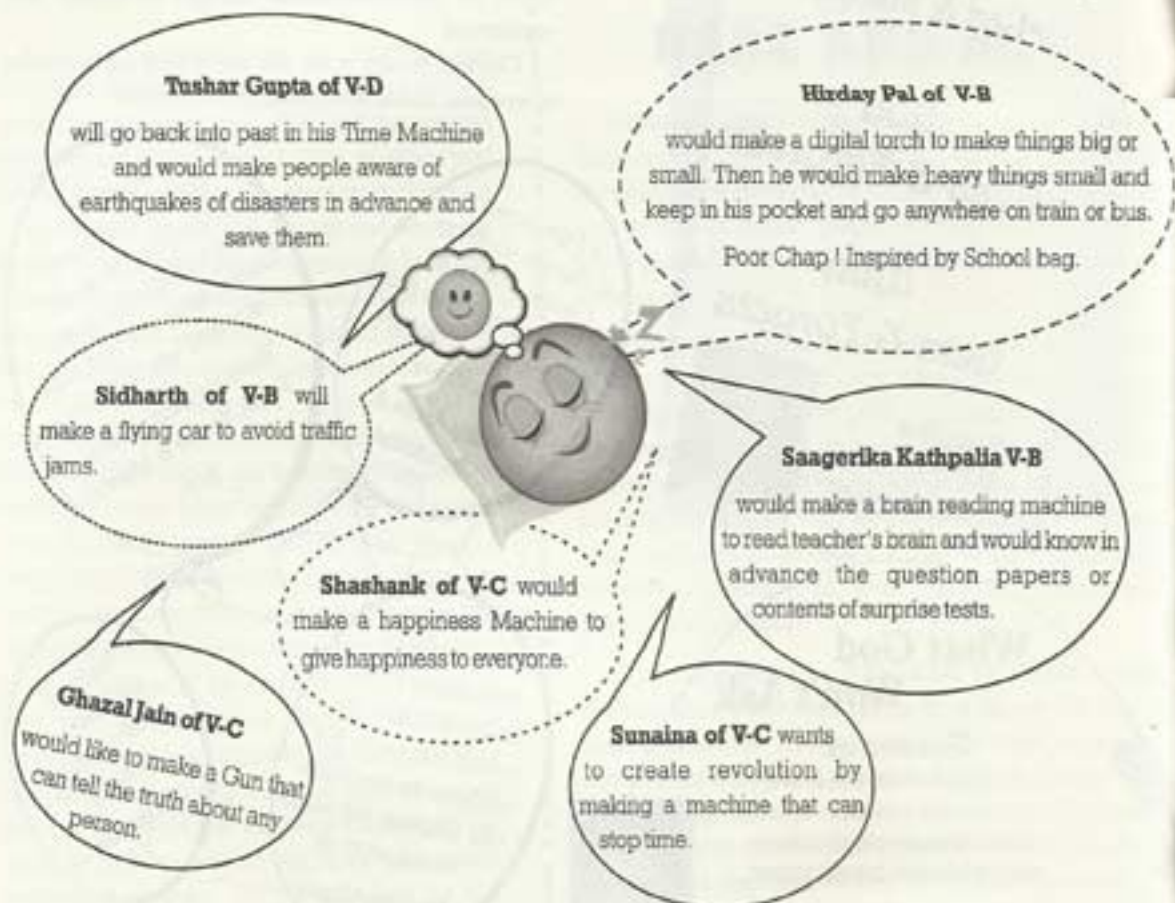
Tushar Gupta of V-D

will go back into past in his Time Machine and would make people aware of earthquakes of disasters in advance and save them.

Hirday Pal of V-B

would make a digital torch to make things big or small. Then he would make heavy things small and keep in his pocket and go anywhere on train or bus.

Poor Chap ! Inspired by School bag.

Sidharth of V-B will make a flying car to avoid traffic jams.

Saagerika Kathpalia V-B

would make a brain reading machine to read teacher's brain and would know in advance the question papers or contents of surprise tests.

Shashank of V-C would make a happiness Machine to give happiness to everyone.

Ghazal Jain of V-C

would like to make a Gun that can tell the truth about any person.

Sunaina of V-C wants to create revolution by making a machine that can stop time.